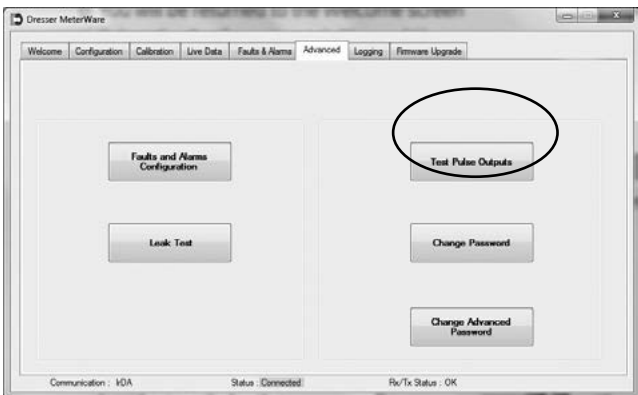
Dresser MeterWare

Welcome | Configuration | Calibration | Live Data | Faults & Alarms | Advanced | Logging | Firmware Upgrade

Faults and Alarms Configuration

Test Pulse Outputs

Leak Test

Change Password

Change Advanced Password

Communication : IrDA    Status : Connected    Rx/Tx Status : OK